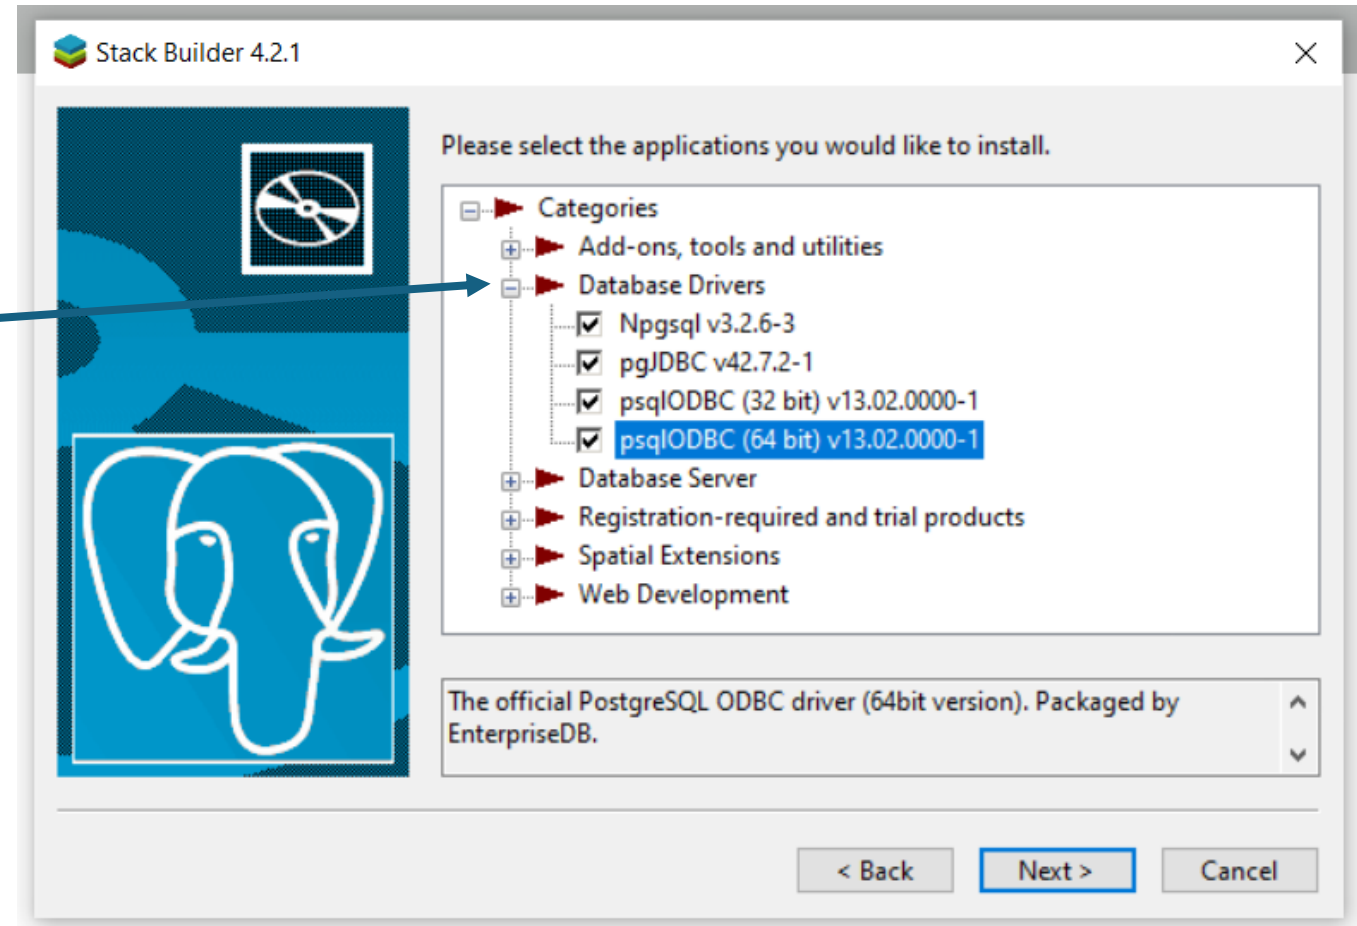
Stack Builder 4.2.1

Please select the applications you would like to install.

Categories
Add-ons, tools and utilities
Database Drivers
Npgsql v3.2.6-3
pgJDBC v42.7.2-1
psqlODBC (32 bit) v13.02.0000-1
psqlODBC (64 bit) v13.02.0000-1
Database Server
Registration-required and trial products
Spatial Extensions
Web Development

The official PostgreSQL ODBC driver (64bit version). Packaged by EnterpriseDB.

< Back
Next >
Cancel